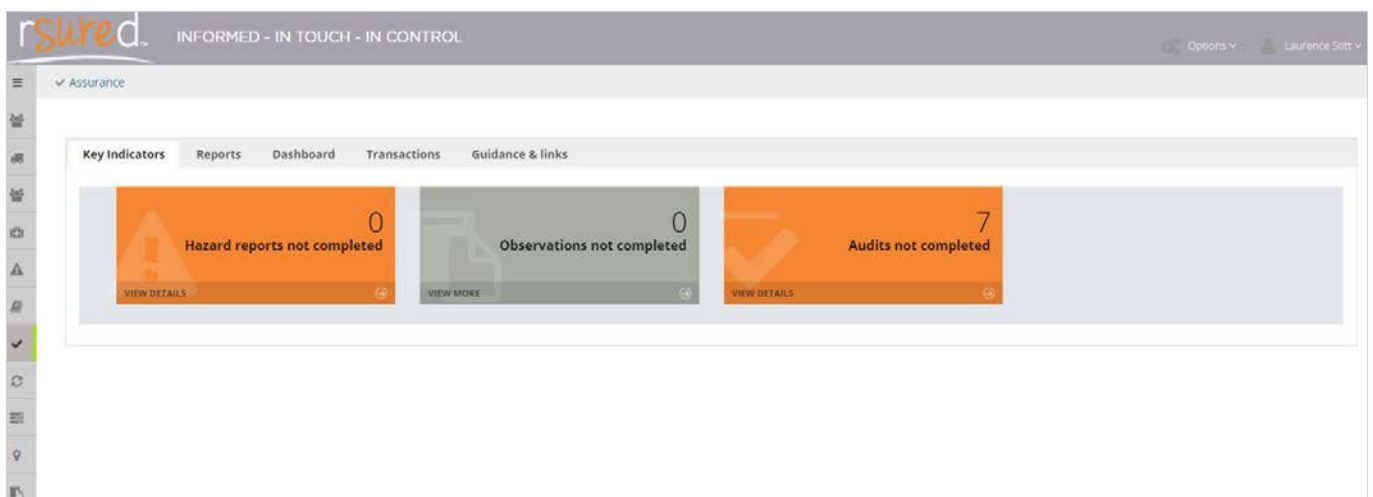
rsured.

INFORMED - IN TOUCH - IN CONTROL

Options

Laurence Stitt

Assurance

Key Indicators

Reports

Dashboard

Transactions

Guidance & links

0
Hazard reports not completed
VIEW DETAILS

0
Observations not completed
VIEW MORE

7
Audits not completed
VIEW DETAILS